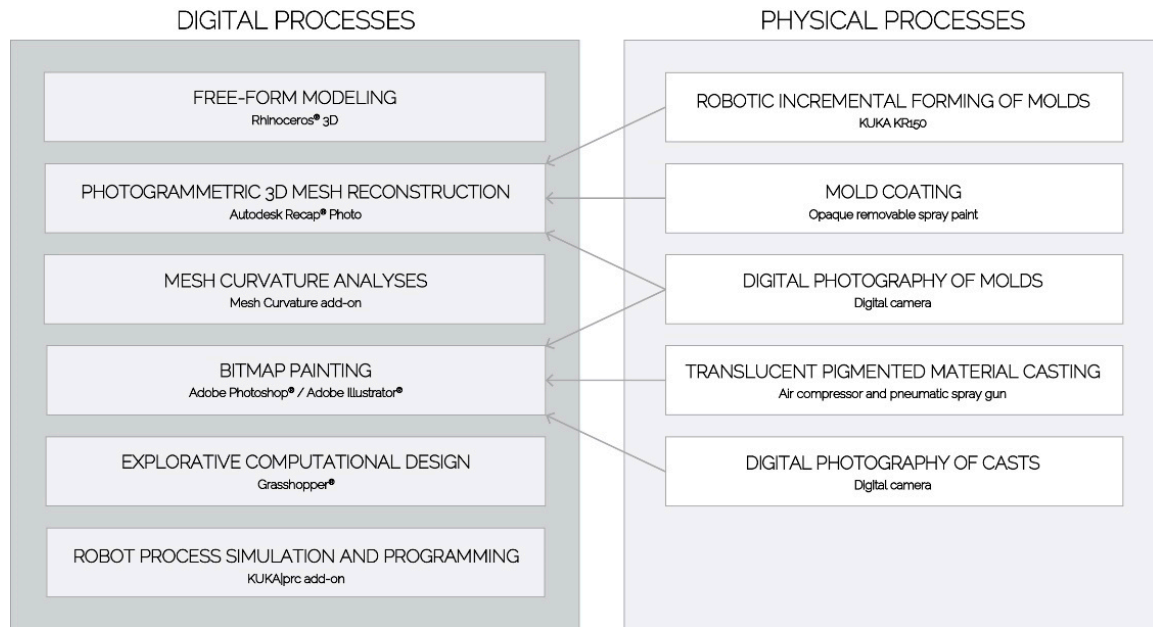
DIGITAL PROCESSES

FREE-FORM MODELING
Rhinoceros® 3D

PHOTOGRAMMETRIC 3D MESH RECONSTRUCTION
Autodesk Recap® Photo

MESH CURVATURE ANALYSES
Mesh Curvature add-on

BITMAP PAINTING
Adobe Photoshop® / Adobe Illustrator®

EXPLORATIVE COMPUTATIONAL DESIGN
Grasshopper®

ROBOT PROCESS SIMULATION AND PROGRAMMING
KUKA|prc add-on

PHYSICAL PROCESSES

ROBOTIC INCREMENTAL FORMING OF MOLDS
KUKA KR150

MOLD COATING
Opaque removable spray paint

DIGITAL PHOTOGRAPHY OF MOLDS
Digital camera

TRANSLUCENT PIGMENTED MATERIAL CASTING
Air compressor and pneumatic spray gun

DIGITAL PHOTOGRAPHY OF CASTS
Digital camera